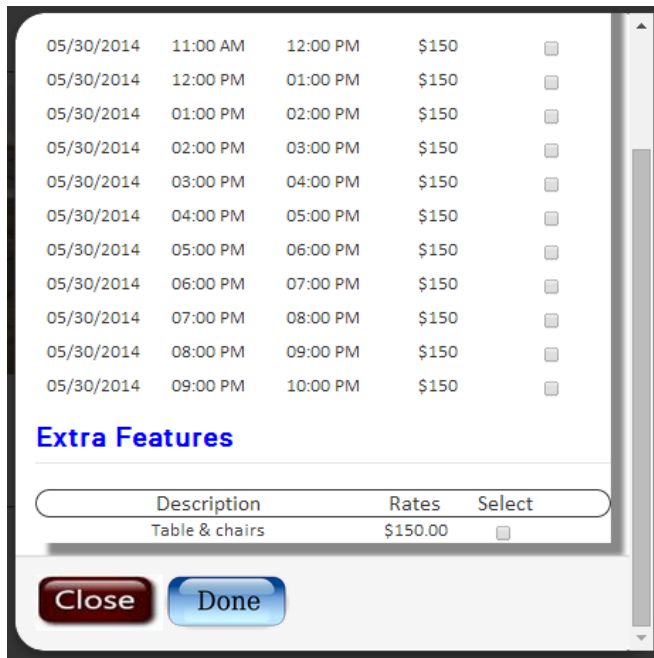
| | | | | |
|---|---|---|---|---|
| 05/30/2014 | 11:00 AM | 12:00 PM | $150 | |
| 05/30/2014 | 12:00 PM | 01:00 PM | $150 | |
| 05/30/2014 | 01:00 PM | 02:00 PM | $150 | |
| 05/30/2014 | 02:00 PM | 03:00 PM | $150 | |
| 05/30/2014 | 03:00 PM | 04:00 PM | $150 | |
| 05/30/2014 | 04:00 PM | 05:00 PM | $150 | |
| 05/30/2014 | 05:00 PM | 06:00 PM | $150 | |
| 05/30/2014 | 06:00 PM | 07:00 PM | $150 | |
| 05/30/2014 | 07:00 PM | 08:00 PM | $150 | |
| 05/30/2014 | 08:00 PM | 09:00 PM | $150 | |
| 05/30/2014 | 09:00 PM | 10:00 PM | $150 | |

Extra Features

| Description | Rates | Select |
|---|---|---|
| Table & chairs | $150.00 | |

Close Done